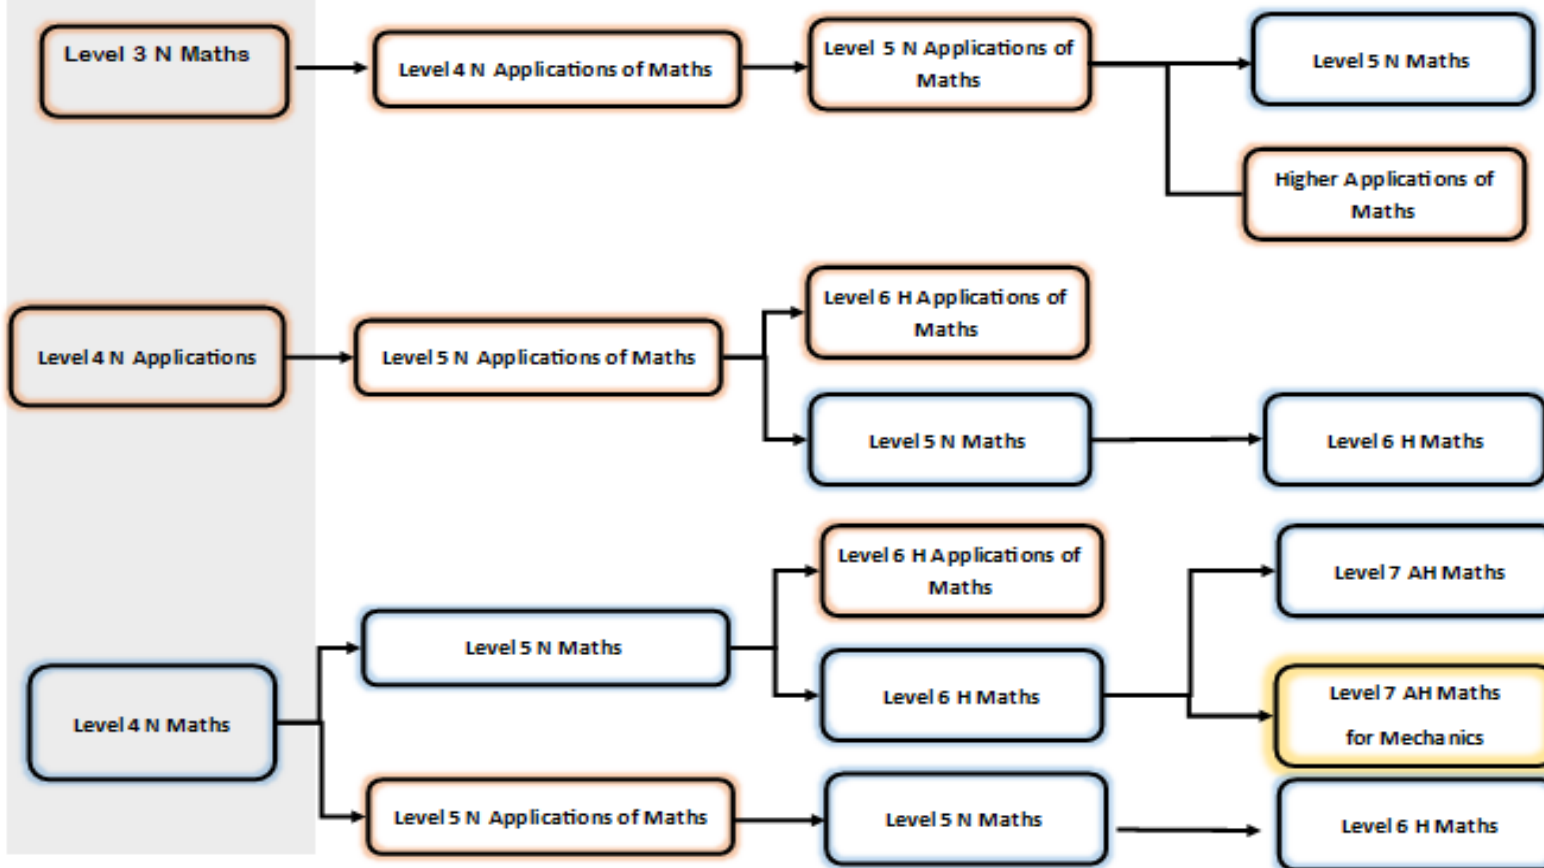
Level 3 N Maths

Level 4 N Applications of Maths

Level 5 N Applications of Maths

Level 5 N Maths

Higher Applications of Maths

Level 4 N Applications

Level 5 N Applications of Maths

Level 6 H Applications of Maths

Level 5 N Maths

Level 6 H Maths

Level 4 N Maths

Level 5 N Maths

Level 6 H Applications of Maths

Level 6 H Maths

Level 7 AH Maths

Level 7 AH Maths for Mechanics

Level 5 N Applications of Maths

Level 5 N Maths

Level 6 H Maths